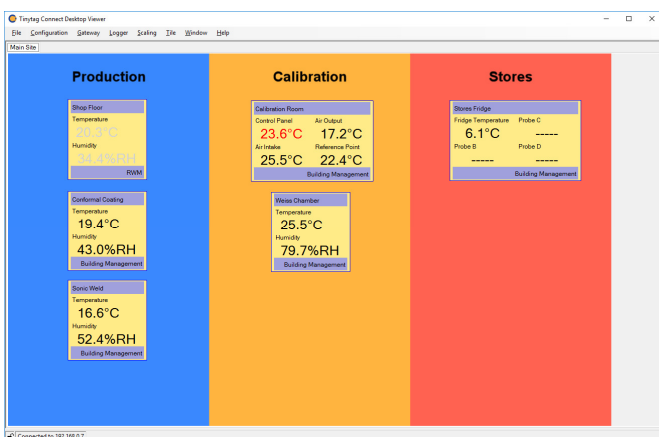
Tinytag Connect Desktop Viewer

File Configuration Gateway Logger Scaling Tile Window Help

Main Site

Production

Shop Floor
Temperature
20.3°C
Humidity
34.4%RH
RWM

Conformal Coating
Temperature
19.4°C
Humidity
43.0%RH
Building Management

Sonic Weld
Temperature
16.6°C
Humidity
52.4%RH
Building Management

Calibration

Calibration Room
Control Panel
23.6°C
Air Output
17.2°C
Air Intake
25.5°C
Reference Point
22.4°C
Building Management

Weiss Chamber
Temperature
25.5°C
Humidity
79.7%RH
Building Management

Stores

Stores Fridge
Fridge Temperature
6.1°C
Probe C
-----
Probe B
-----
Probe D
-----
Building Management

Connected to 192.168.0.7